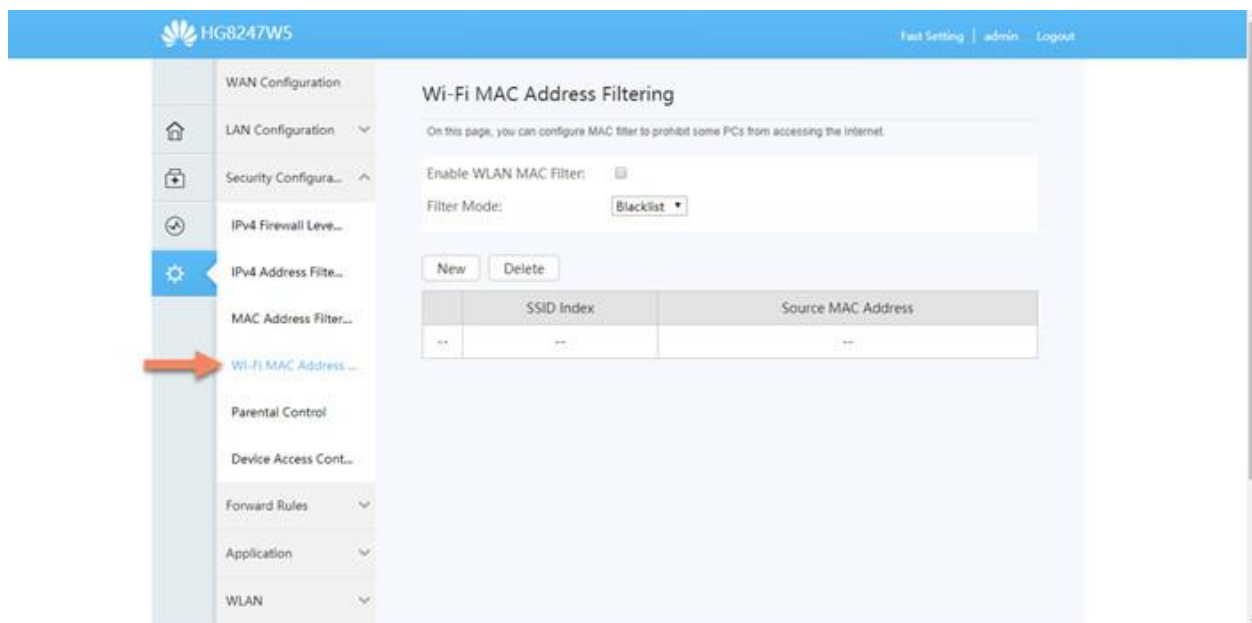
HG8247W5

Fast Setting | admin Logout

WAN Configuration
LAN Configuration
Security Configura...
IPv4 Firewall Leve...
IPv4 Address Filte...
MAC Address Filter...
Wi-Fi MAC Address ...
Parental Control
Device Access Cont...
Forward Rules
Application
WLAN

Wi-Fi MAC Address Filtering

On this page, you can configure MAC filter to prohibit some PCs from accessing the Internet.

Enable WLAN MAC Filter:
Filter Mode: Blacklist

New Delete

| | SSID Index | Source MAC Address |
|---|---|---|
| -- | -- | -- |